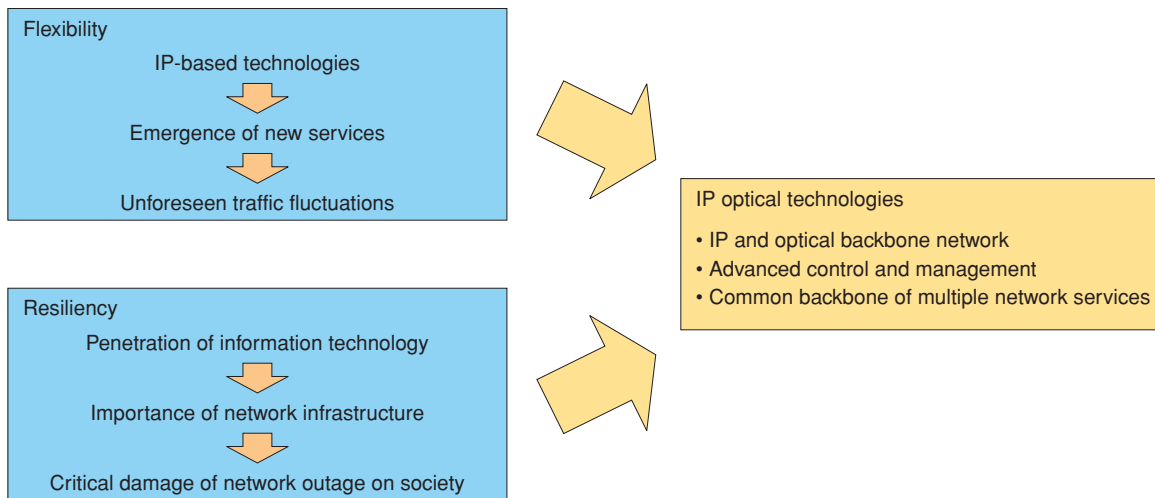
Flexibility

IP-based technologies

Emergence of new services

Unforeseen traffic fluctuations

Resiliency

Penetration of information technology

Importance of network infrastructure

Critical damage of network outage on society

IP optical technologies

• IP and optical backbone network
• Advanced control and management
• Common backbone of multiple network services